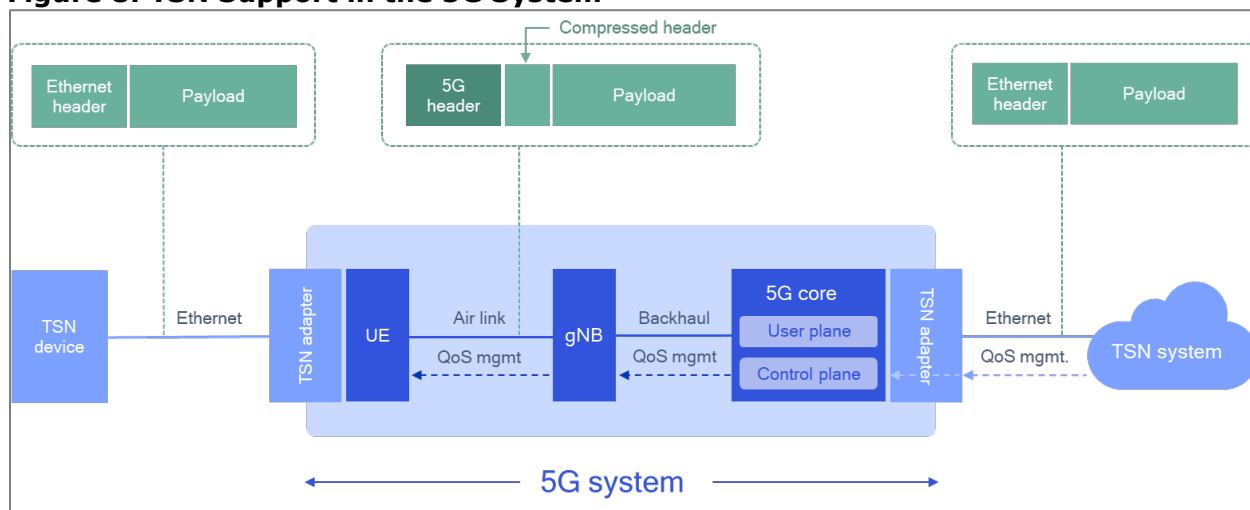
Figure 8: TSN support in the 5G system

Compressed header

Ethernet header
Payload

5G header
Payload

Ethernet header
Payload

TSN device
Ethernet
TSN adapter
UE
Air link
QoS mgmt
gNB
Backhaul
QoS mgmt
5G core
User plane
Control plane
TSN adapter
Ethernet
QoS mgmt.
TSN system

5G system